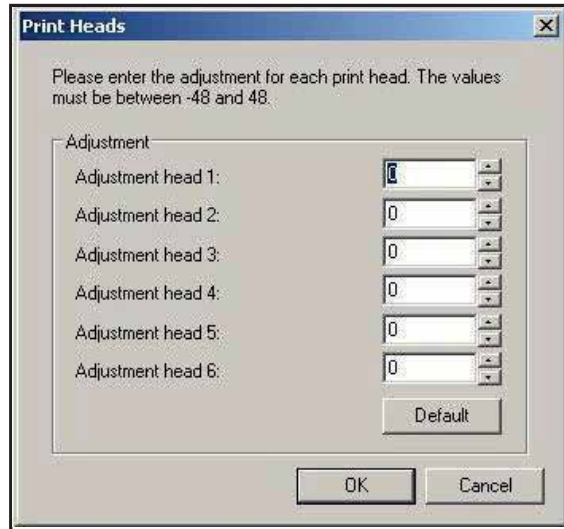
Print Heads

Please enter the adjustment for each print head. The values must be between -48 and 48.

Adjustment

Adjustment head 1: 0

Adjustment head 2: 0

Adjustment head 3: 0

Adjustment head 4: 0

Adjustment head 5: 0

Adjustment head 6: 0

Default

OK

Cancel